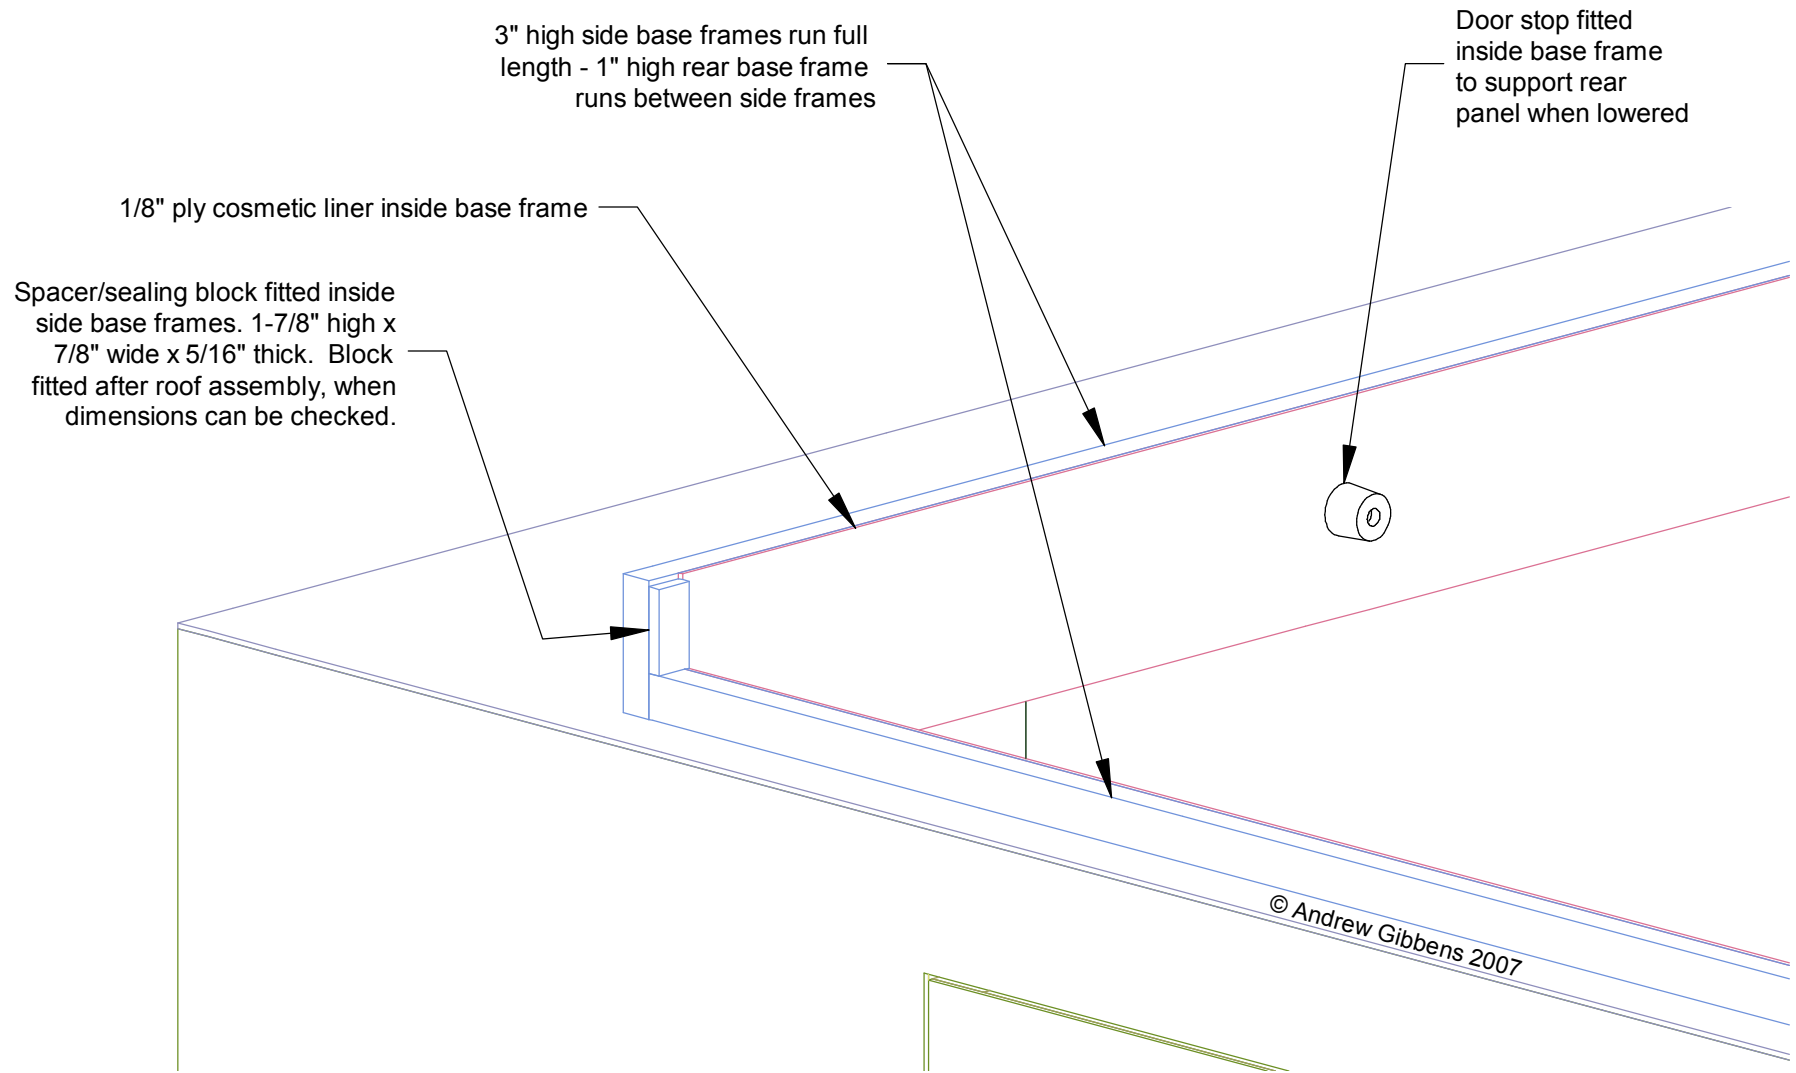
3" high side base frames run full length - 1" high rear base frame runs between side frames

Door stop fitted inside base frame to support rear panel when lowered

1/8" ply cosmetic liner inside base frame

Spacer/sealing block fitted inside side base frames. 1-7/8" high x 7/8" wide x 5/16" thick. Block fitted after roof assembly, when dimensions can be checked.

© Andrew Gibbens 2007